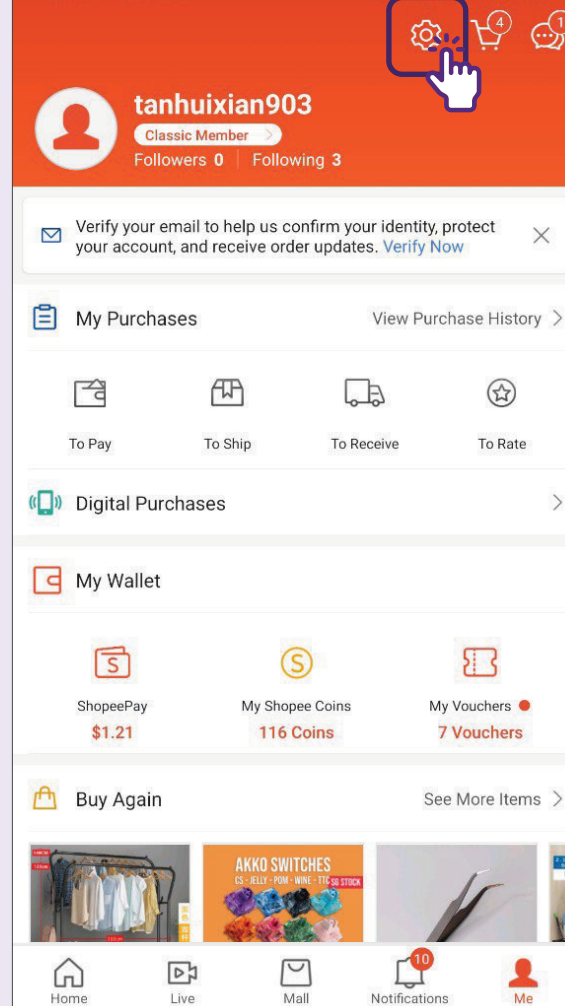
4
1

tanhuixian903
Classic Member >
Followers 0 | Following 3

Verify your email to help us confirm your identity, protect your account, and receive order updates. Verify Now

My Purchases
View Purchase History >

To Pay
To Ship
To Receive
To Rate

Digital Purchases >

My Wallet

ShopeePay
$1.21
My Shopee Coins
116 Coins
My Vouchers
7 Vouchers

Buy Again
See More Items >

AKKO SWITCHES
CS · JELLY · POM · WINE · TTC
SG STOCK

Home
Live
Mall
10
Notifications
Me